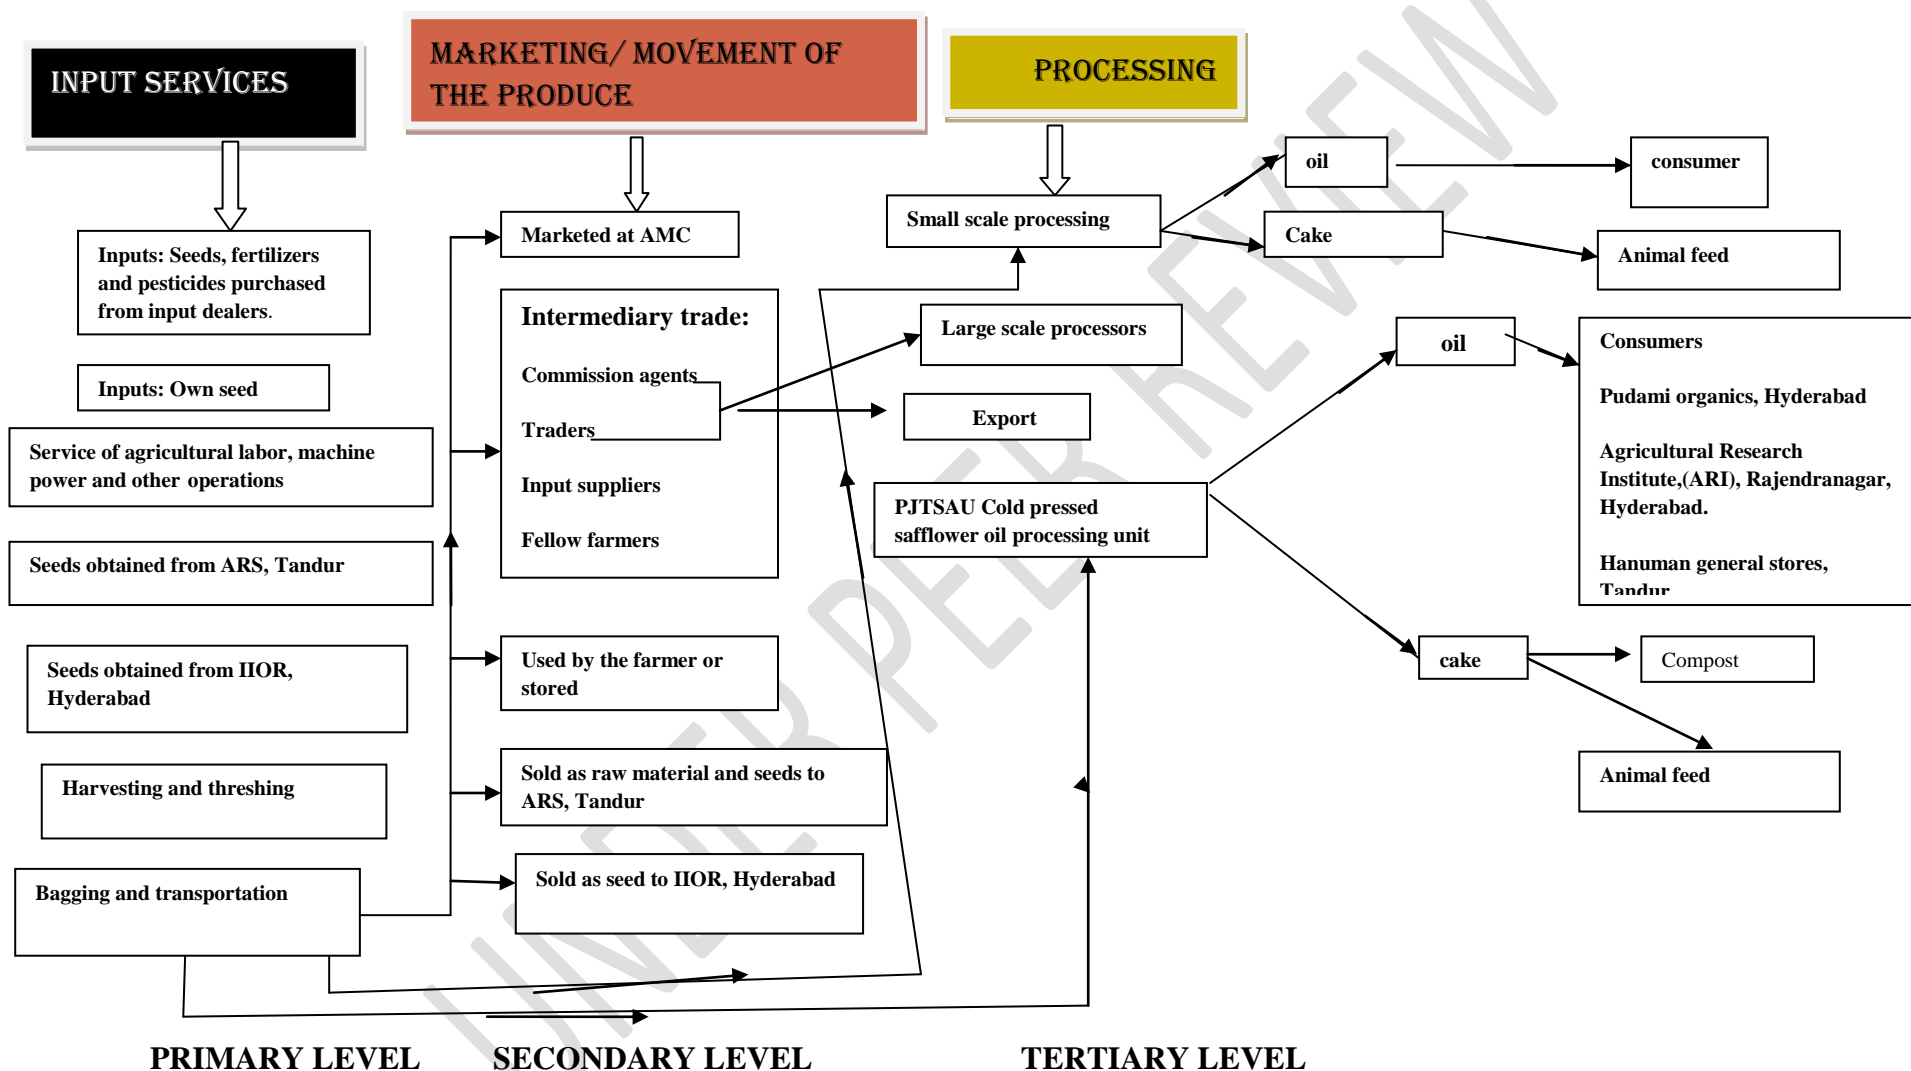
INPUT SERVICES

MARKETING/ MOVEMENT OF THE PRODUCE

PROCESSING

Inputs: Seeds, fertilizers and pesticides purchased from input dealers.

Inputs: Own seed

Service of agricultural labor, machine power and other operations

Seeds obtained from ARS, Tandur

Seeds obtained from IIOR, Hyderabad

Harvesting and threshing

Bagging and transportation

Marketed at AMC

Intermediary trade:

Commission agents

Traders

Input suppliers

Fellow farmers

Used by the farmer or stored

Sold as raw material and seeds to ARS, Tandur

Sold as seed to IIOR, Hyderabad

Small scale processing

Large scale processors

Export

PJTSAU Cold pressed safflower oil processing unit

oil

consumer

Cake

Animal feed

oil

Consumers

Pudami organics, Hyderabad

Agricultural Research Institute,(ARI), Rajendranagar, Hyderabad.

Hanuman general stores, Tandur

cake

Compost

Animal feed

UNDER PEER REVIEW

PRIMARY LEVEL SECONDARY LEVEL TERTIARY LEVEL